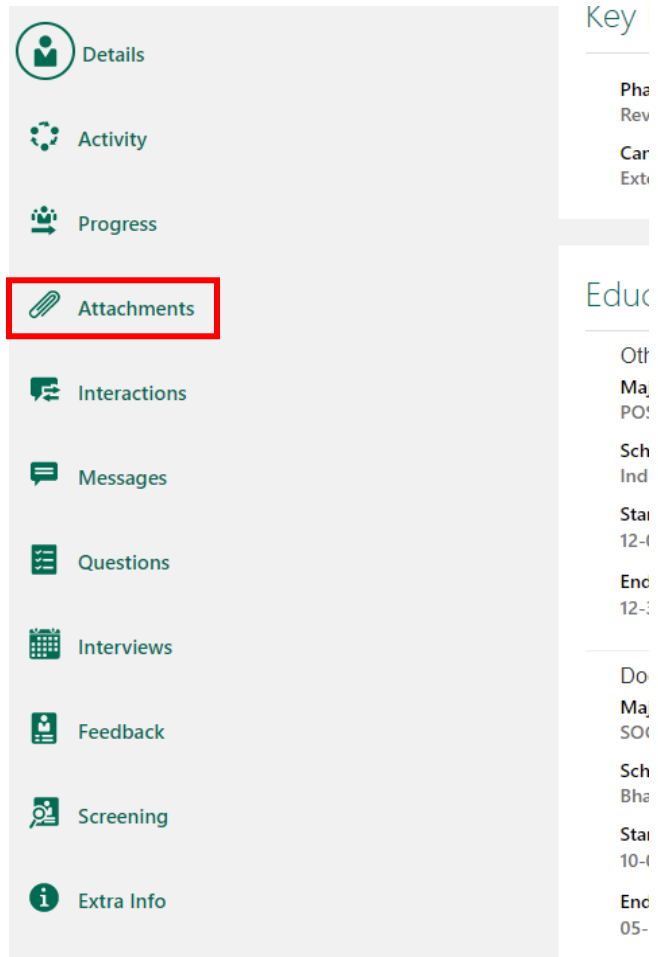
Details

Activity

Progress

Attachments

Interactions

Messages

Questions

Interviews

Feedback

Screening

Extra Info

Key

Pha
Rev

Car
Ext

Educ

Oth
Ma
PO

Sch
Ind

Sta
12-

End
12-

Do
Ma
SO

Sch
Bha

Sta
10-

End
05-